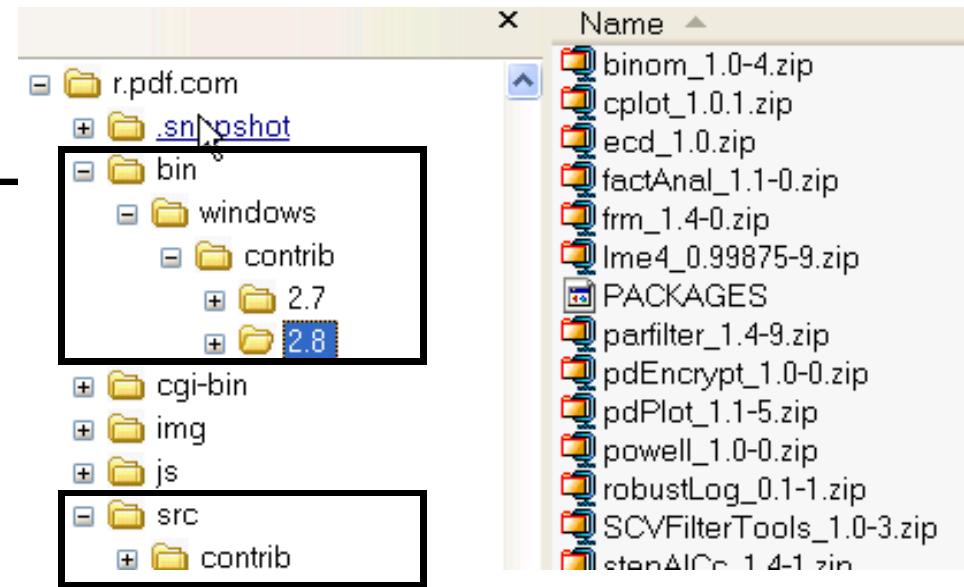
×

r.pdf.com
.sn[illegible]pshot
bin
windows
contrib
2.7
2.8
cgi-bin
img
js
src
contrib

Name
binom_1.0-4.zip
cplot_1.0.1.zip
ecd_1.0.zip
factAnal_1.1-0.zip
frm_1.4-0.zip
lme4_0.99875-9.zip
PACKAGES
parfilter_1.4-9.zip
pdEncrypt_1.0-0.zip
pdPlot_1.1-5.zip
powell_1.0-0.zip
robustLog_0.1-1.zip
SCVFilterTools_1.0-3.zip
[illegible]